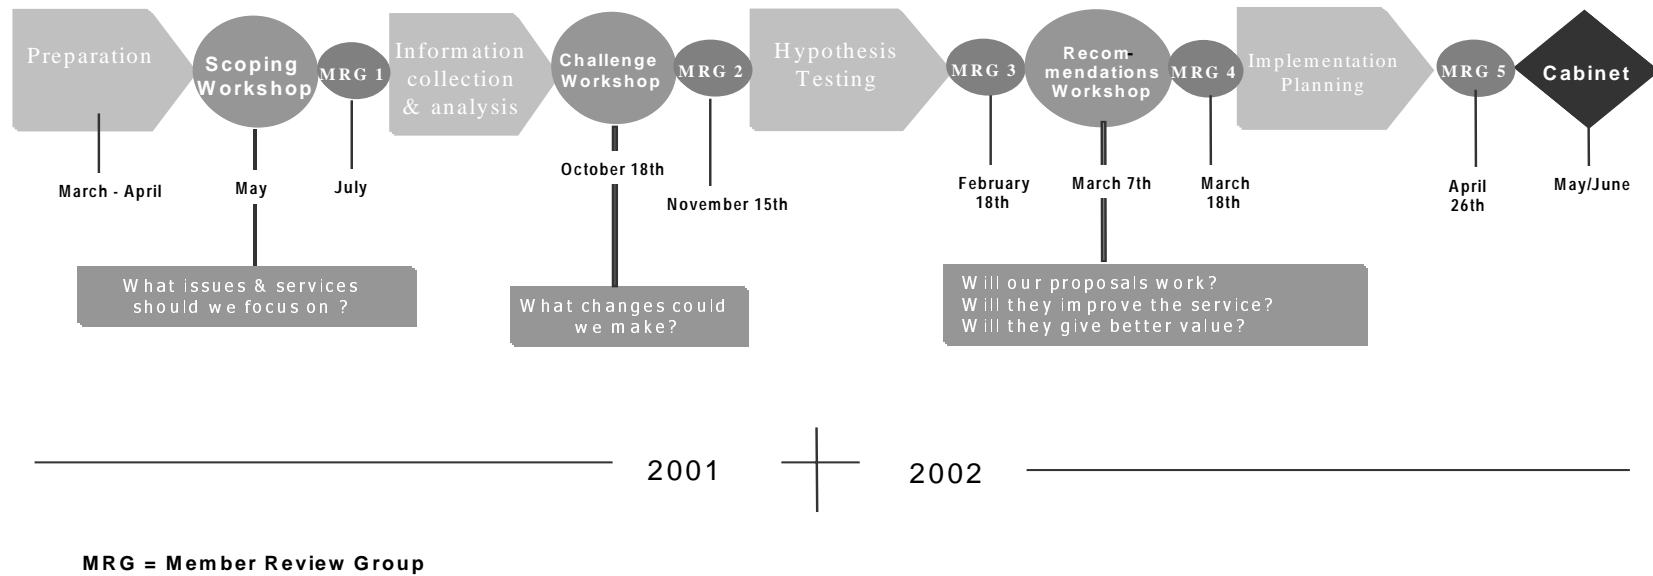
Preparation

Scoping Workshop

MRG 1

Information collection & analysis

Challenge Workshop

MRG 2

Hypothesis Testing

MRG 3

Recommendations Workshop

MRG 4

Implementation Planning

MRG 5

Cabinet

March - April

May

July

October 18th

November 15th

February 18th

March 7th

March 18th

April 26th

May/June

What issues & services should we focus on ?

What changes could we make?

Will our proposals work?
Will they improve the service?
Will they give better value?

2001

2002

MRG = Member Review Group